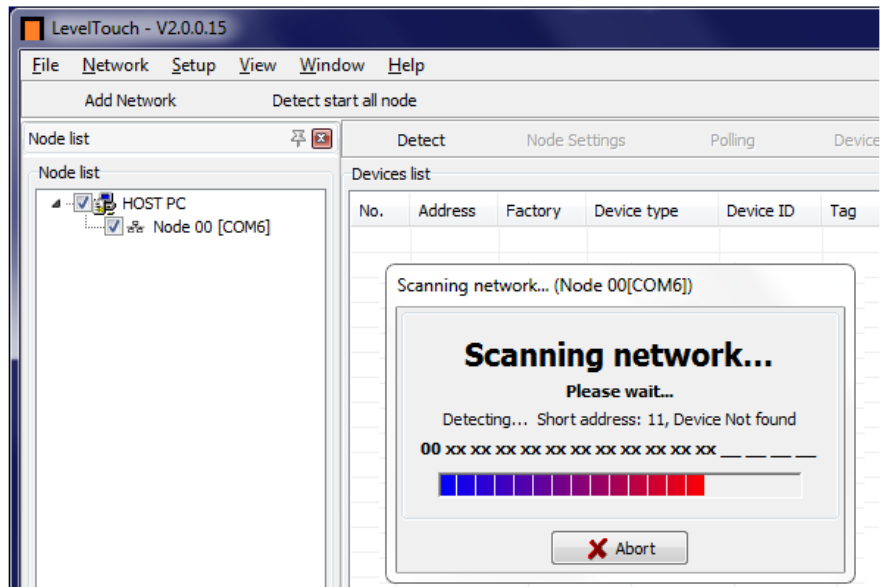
LevelTouch - V2.0.0.15

File Network Setup View Window Help

Add Network Detect start all node

Node list

Node list

HOST PC

Node 00 [COM6]

Detect Node Settings Polling Device

Devices list

| No. | Address | Factory | Device type | Device ID | Tag |
|---|---|---|---|---|---|

Scanning network... (Node 00[COM6])

Scanning network...

Please wait...

Detecting... Short address: 11, Device Not found

00 xx xx xx xx xx xx xx xx xx xx xx __ __ __ __

Abort